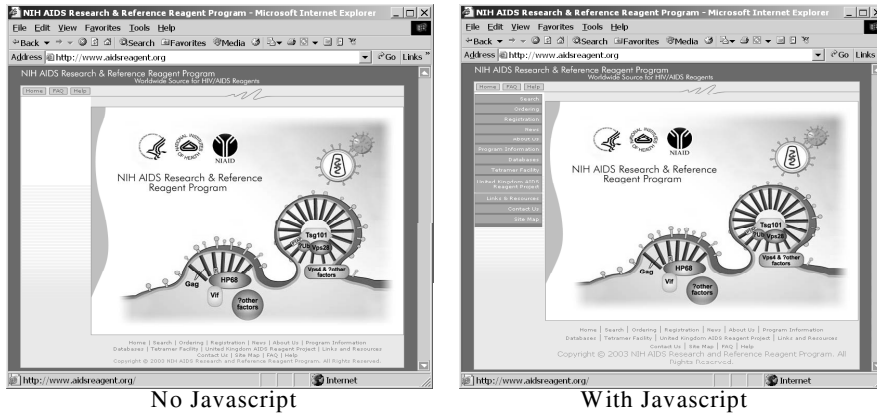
NIH AIDS Research & Reference Reagent Program - Microsoft Internet Explorer

File Edit View Favorites Tools Help

Back Search Favorites Media

Address http://www.aidsreagent.org Go Links

NIH AIDS Research & Reference Reagent Program
Worldwide Source for HIV/AIDS Reagents

Home FAQ Help

NIAID

NIH AIDS Research & Reference Reagent Program

Tsg101
Vps28
Vps4 & 7other factors
Gag
HP68
Vif
7other factors

Home | Search | Ordering | Registration | News | About Us | Program Information
Databases | Tetramer Facility | United Kingdom AIDS Reagent Project | Links and Resources
Contact Us | Site Map | FAQ | Help
Copyright © 2003 NIH AIDS Research and Reference Reagent Program. All Rights Reserved.

http://www.aidsreagent.org/ Internet

No Javascript

NIH AIDS Research & Reference Reagent Program - Microsoft Internet Explorer

File Edit View Favorites Tools Help

Back Search Favorites Media

Address http://www.aidsreagent.org Go Links

NIH AIDS Research & Reference Reagent Program
Worldwide Source for HIV/AIDS Reagents

Home FAQ Help

Search
Ordering
Registration
News
About Us
Program Information
Databases
Tetramer Facility
United Kingdom AIDS Reagent Project
Links & Resources
Contact Us
Site Map

NIAID

NIH AIDS Research & Reference Reagent Program

Tsg101
Vps28
Vps4 & 7other factors
Gag
HP68
Vif
7other factors

Home | Search | Ordering | Registration | News | About Us | Program Information
Databases | Tetramer Facility | United Kingdom AIDS Reagent Project | Links and Resources
Contact Us | Site Map | FAQ | Help
Copyright © 2003 NIH AIDS Research and Reference Reagent Program. All Rights Reserved.

http://www.aidsreagent.org/ Internet

With Javascript